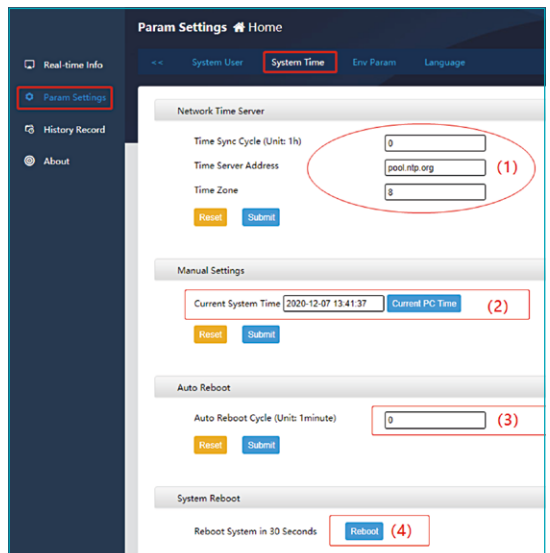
Param Settings Home

Real-time Info
Param Settings
History Record
About

<< System User System Time Env Param Language

Network Time Server

Time Sync Cycle (Unit: 1h) 0
Time Server Address pool.ntp.org
Time Zone 8
(1)

Reset Submit

Manual Settings

Current System Time 2020-12-07 13:41:37 Current PC Time (2)

Reset Submit

Auto Reboot

Auto Reboot Cycle (Unit: 1minute) 0 (3)

Reset Submit

System Reboot

Reboot System in 30 Seconds Reboot (4)